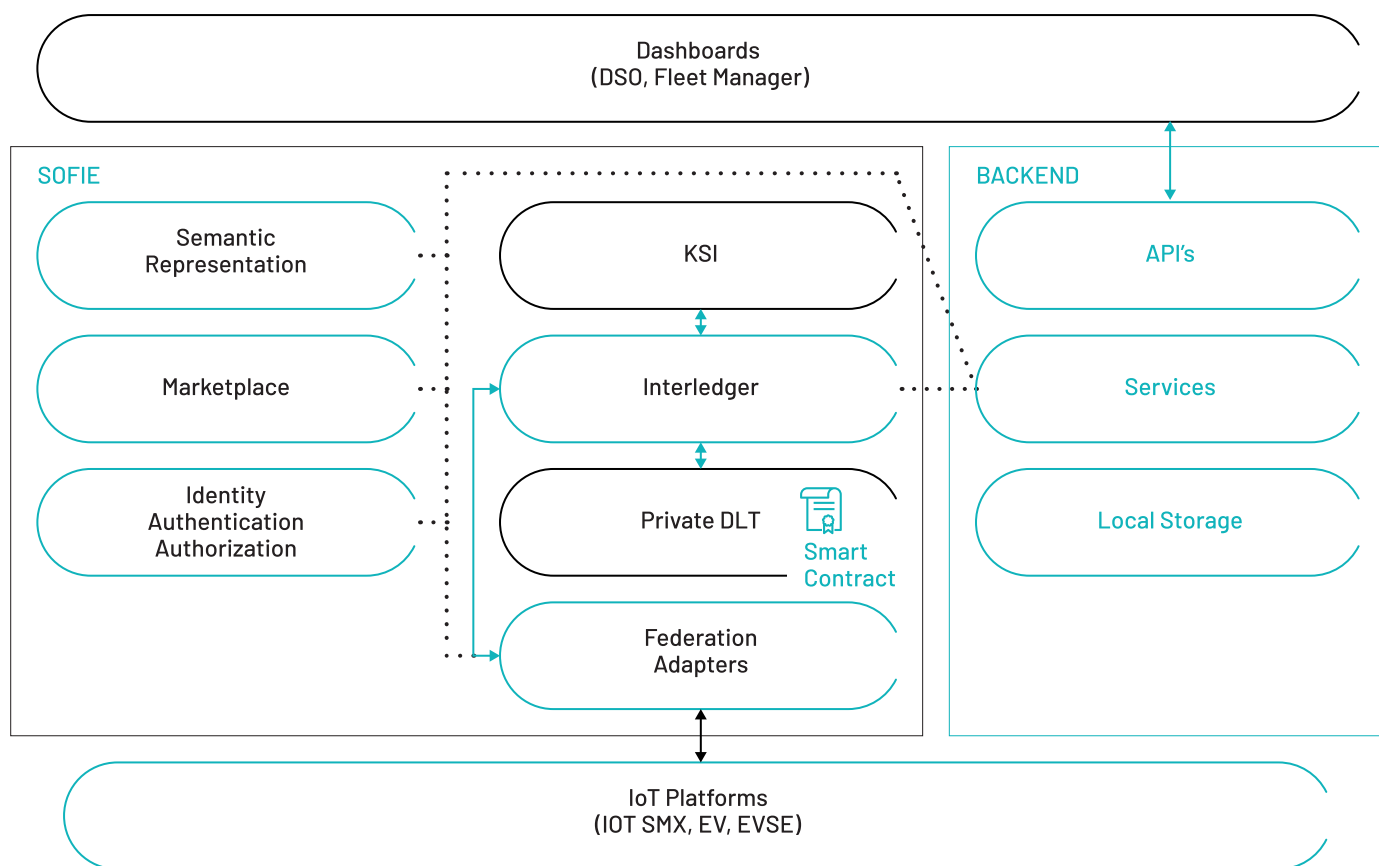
Dashboards
(DSO, Fleet Manager)

SOFIE

Semantic Representation

Marketplace

Identity Authentication Authorization

KSI

Interledger

Private DLT

Smart Contract

Federation Adapters

BACKEND

API's

Services

Local Storage

IoT Platforms
(IOT SMX, EV, EVSE)